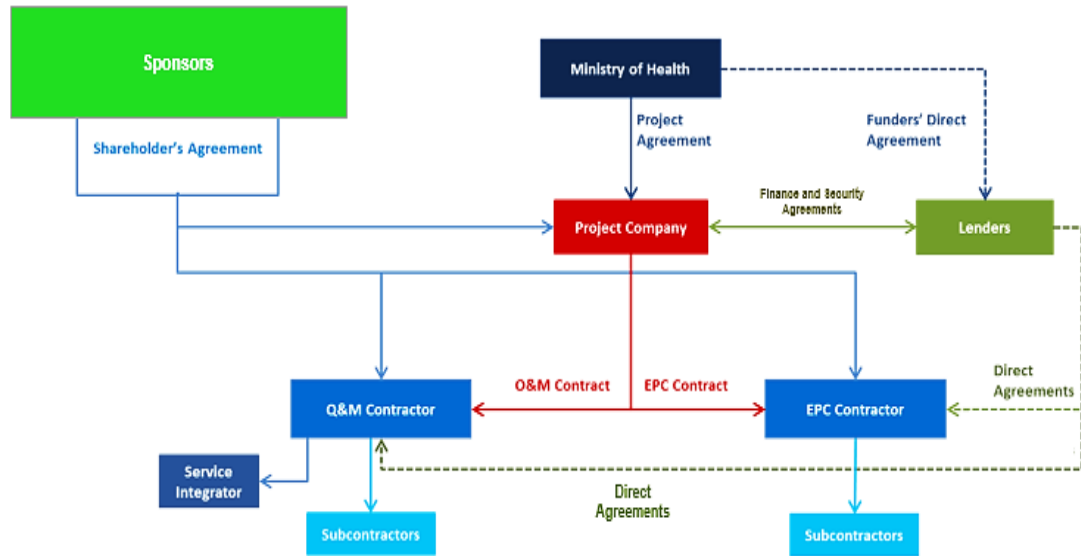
Sponsors

Shareholder's Agreement

Ministry of Health

Project Agreement

Funders' Direct Agreement

Project Company

Finance and Security Agreements

Lenders

O&M Contract

EPC Contract

Direct Agreements

Q&M Contractor

EPC Contractor

Service Integrator

Subcontractors

Direct Agreements

Subcontractors